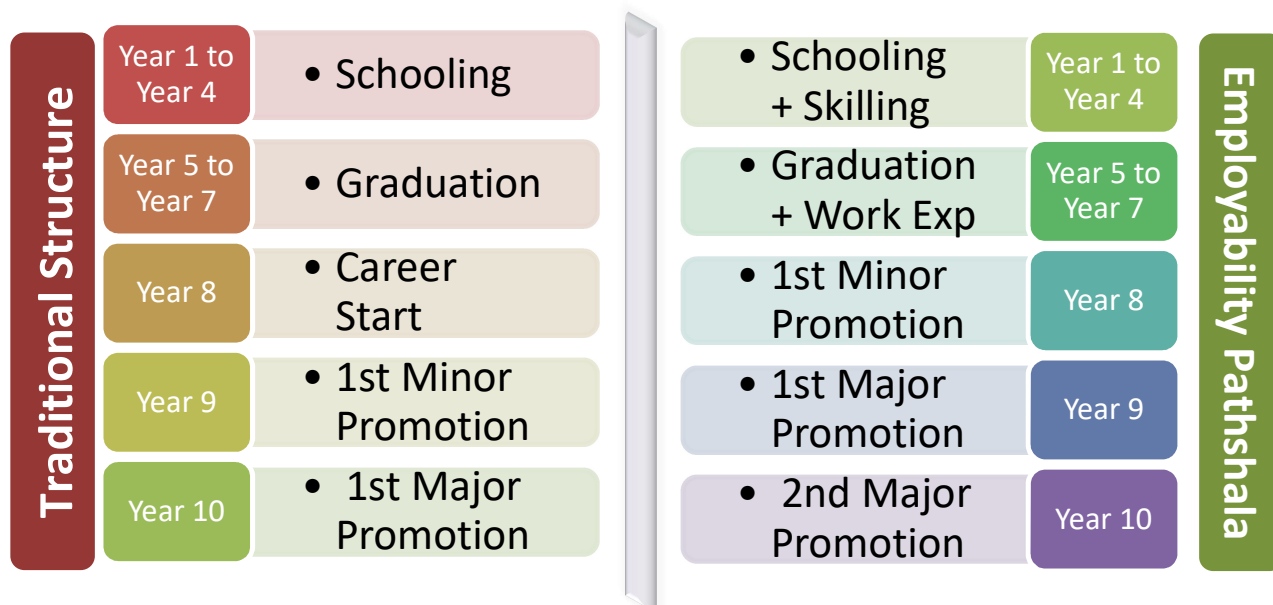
Traditional Structure

| | |
|---|---|
| Year 1 to Year 4 | • Schooling |
| Year 5 to Year 7 | • Graduation |
| Year 8 | • Career Start |
| Year 9 | • 1st Minor Promotion |
| Year 10 | • 1st Major Promotion |

Employability Pathshala

| | |
|---|---|
| • Schooling + Skilling | Year 1 to Year 4 |
| • Graduation + Work Exp | Year 5 to Year 7 |
| • 1st Minor Promotion | Year 8 |
| • 1st Major Promotion | Year 9 |
| • 2nd Major Promotion | Year 10 |